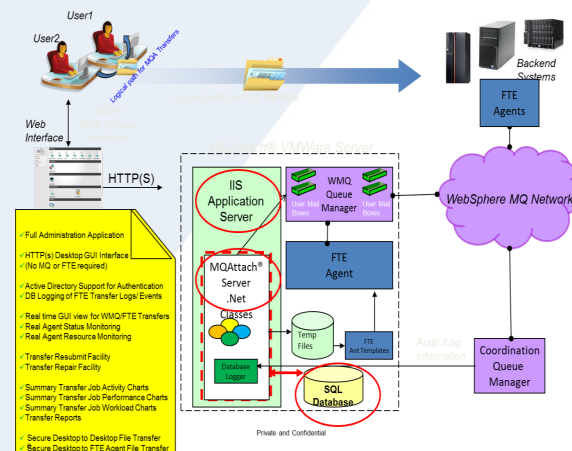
User1

User2

Logical path for MQA Transfers

Backend Systems

Logical path for FTE transfers

Web Interface

HTTP(S)

@ VMWare Server

FTE Agents

IIS Application Server

WMQ Queue Manager

User Mail Boxes

User Mail Boxes

WebSphere MQ Network

FTE Agent

MQAttach® Server .Net Classes

Temp Files

FTE Ant Templates

Audit /Log information

Coordination Queue Manager

Database Logger

SQL Database

Private and Confidential

✓Full Administration Application

✓HTTP(s) Desktop GUI Interface
✓(No MQ or FTE required)

✓Active Directory Support for Authentication
✓DB Logging of FTE Transfer Logs/ Events

✓Real time GUI view for WMQ/FTE Transfers
✓Real Agent Status Monitoring
✓Real Agent Resource Monitoring

✓Transfer Resubmit Facility
✓Transfer Repair Facility

✓Summary Transfer Job Activity Charts
✓Summary Transfer Job Performance Charts
✓Summary Transfer Job Workload Charts
✓Transfer Reports

✓ Secure Desktop to Desktop File Transfer
✓ Secure Desktop to FTE Agent File Transfer